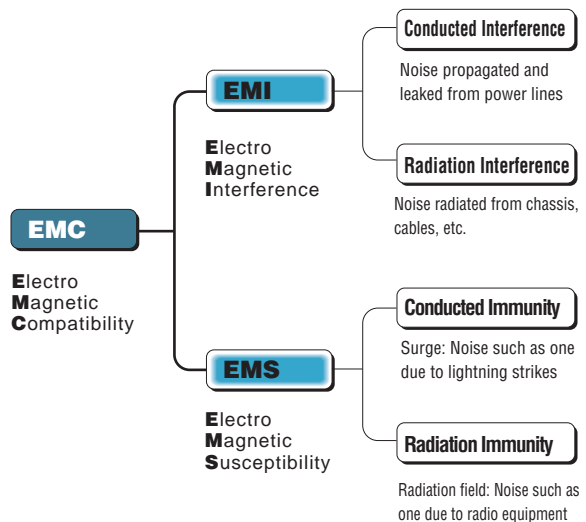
EMC

Electro
Magnetic
Compatibility

EMI

Electro
Magnetic
Interference

Conducted Interference

Noise propagated and leaked from power lines

Radiation Interference

Noise radiated from chassis, cables, etc.

EMS

Electro
Magnetic
Susceptibility

Conducted Immunity

Surge: Noise such as one due to lightning strikes

Radiation Immunity

Radiation field: Noise such as one due to radio equipment